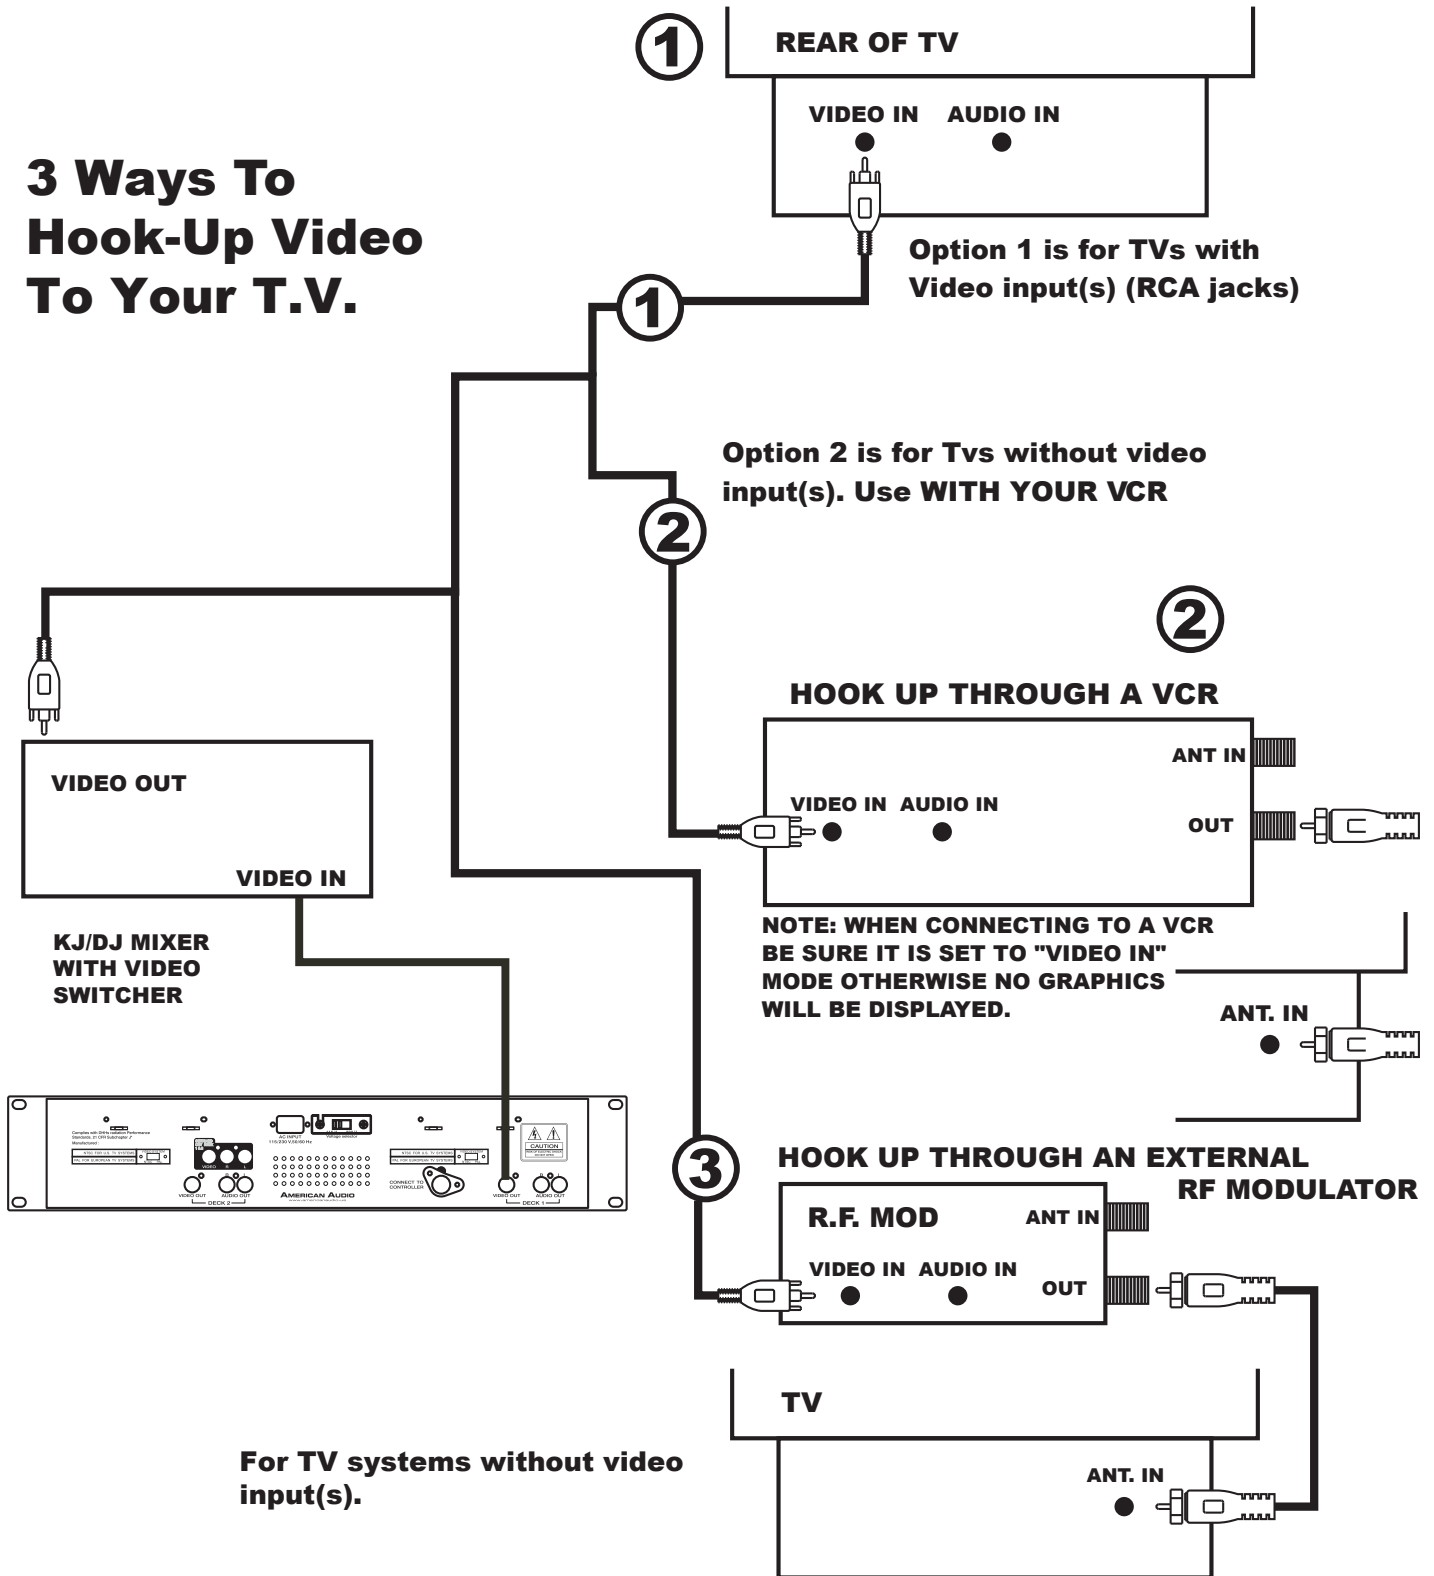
1

REAR OF TV

VIDEO IN AUDIO IN

3 Ways To Hook-Up Video To Your T.V.

Option 1 is for TVs with Video input(s) (RCA jacks)

1

Option 2 is for Tvs without video input(s). Use WITH YOUR VCR

2

2

HOOK UP THROUGH A VCR

ANT IN

VIDEO IN AUDIO IN

OUT

VIDEO OUT

VIDEO IN

KJ/DJ MIXER WITH VIDEO SWITCHER

NOTE: WHEN CONNECTING TO A VCR BE SURE IT IS SET TO "VIDEO IN" MODE OTHERWISE NO GRAPHICS WILL BE DISPLAYED.

ANT. IN

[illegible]

VIDEO R L

AC INPUT

VIDEO OUT AUDIO OUT

DECK 2

AMERICAN AUDIO

CONNECT TO CONTROLLER

VIDEO OUT AUDIO OUT

DECK 1

CAUTION

3

HOOK UP THROUGH AN EXTERNAL RF MODULATOR

R.F. MOD

ANT IN

VIDEO IN AUDIO IN

OUT

TV

For TV systems without video input(s).

ANT. IN